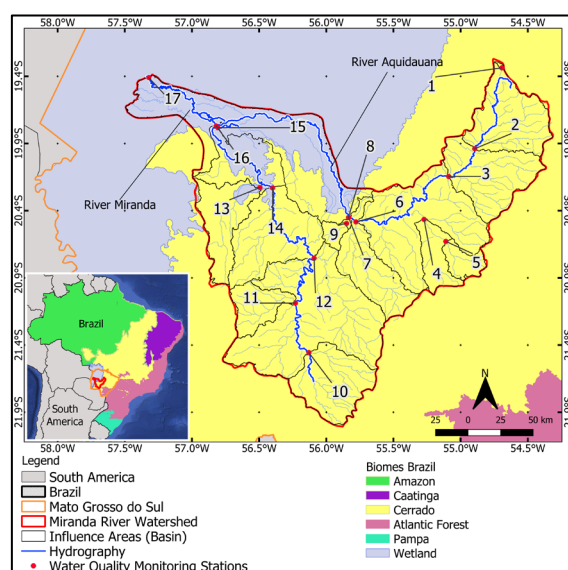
58.0°W 57.5°W 57.0°W 56.5°W 56.0°W 55.5°W 55.0°W 54.5°W

19.4°S 19.9°S 20.4°S 20.9°S 21.4°S 21.9°S

River Aquidauana

River Miranda

1 2 3 4 5 6 7 8 9 10 11 12 13 14 15 16 17

Brazil

South America

N

25 0 25 50 km

58.0°W 57.5°W 57.0°W 56.5°W 56.0°W 55.5°W 55.0°W 54.5°W

Legend
South America
Brazil
Mato Grosso do Sul
Miranda River Watershed
Influence Areas (Basin)
Hydrography
Water Quality Monitoring Stations

Biomes Brazil
Amazon
Caatinga
Cerrado
Atlantic Forest
Pampa
Wetland